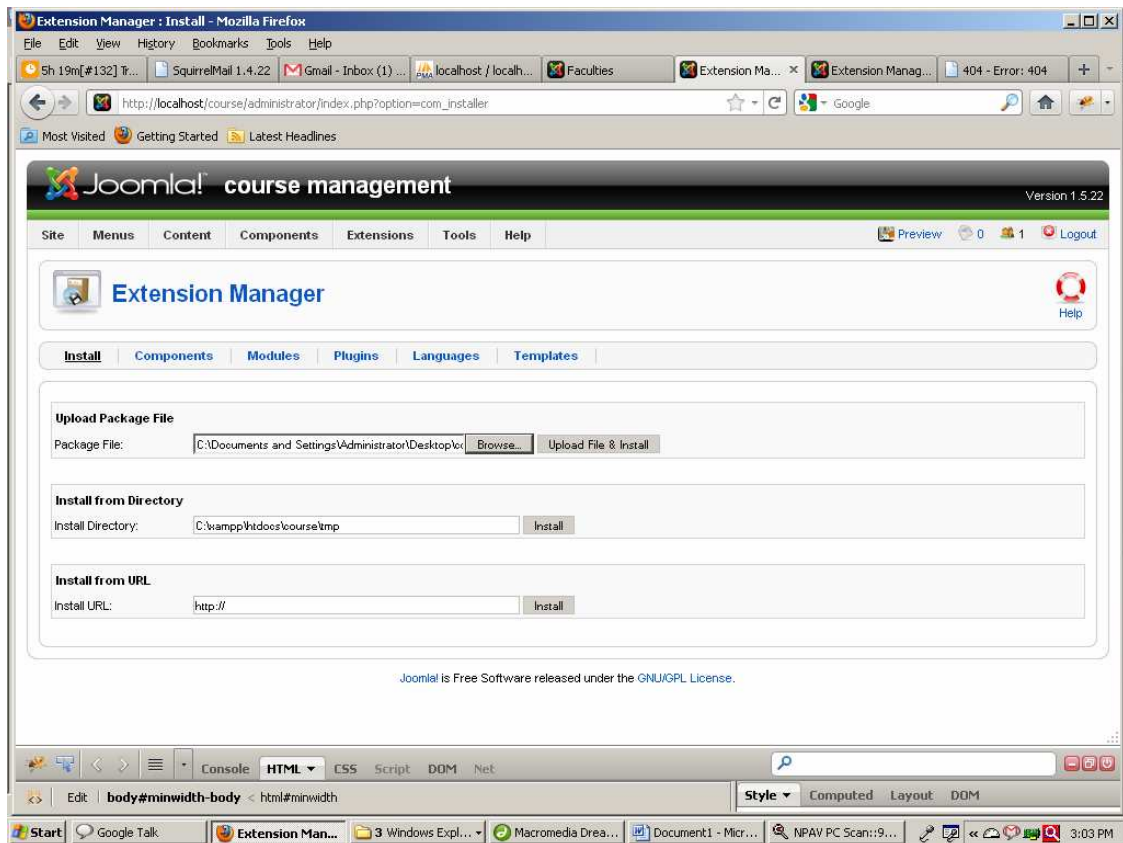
Extension Manager : Install - Mozilla Firefox

File Edit View History Bookmarks Tools Help

5h 19m[#132] Tr... | SquirrelMail 1.4.22 | Gmail - Inbox (1) ... | localhost / localh... | Faculties | Extension Ma... | Extension Manag... | 404 - Error: 404

http://localhost/course/administrator/index.php?option=com_installer

Google

Most Visited | Getting Started | Latest Headlines

Joomla! course management

Version 1.5.22

Site | Menus | Content | Components | Extensions | Tools | Help

Preview | 0 | 1 | Logout

Extension Manager

Help

Install | Components | Modules | Plugins | Languages | Templates

Upload Package File

Package File: C:\Documents and Settings\Administrator\Desktop\cc | Browse... | Upload File & Install

Install from Directory

Install Directory: C:\xampp\htdocs\course\tmp | Install

Install from URL

Install URL: http:// | Install

Joomla! is Free Software released under the GNU/GPL License.

Console | HTML ▾ | CSS | Script | DOM | Net

Edit | body#minwidth-body < html#minwidth

Style ▾ | Computed | Layout | DOM

Start | Google Talk | Extension Man... | 3 Windows Expl... | Macromedia Drea... | Document1 - Micr... | NPAV PC Scan::9... | 3:03 PM